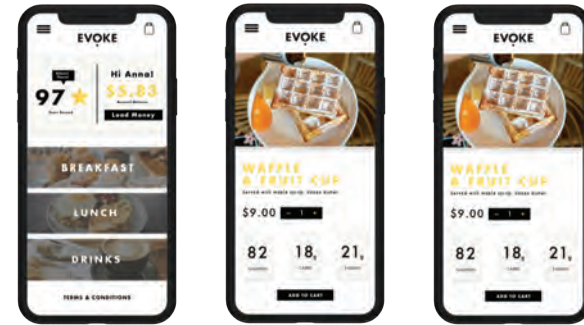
EVOKE

97

Hi Anna!

$5.83

Load Money

BREAKFAST

LUNCH

DRINKS

TERMS & CONDITIONS

EVOKE

WAFFLE & FRUIT CUP

Served with maple syrup. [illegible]

$9.00 − 1 +

82 18, 21,

ADD TO CART

EVOKE

WAFFLE & FRUIT CUP

Served with maple syrup. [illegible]

$9.00 − 1 +

82 18, 21,

ADD TO CART